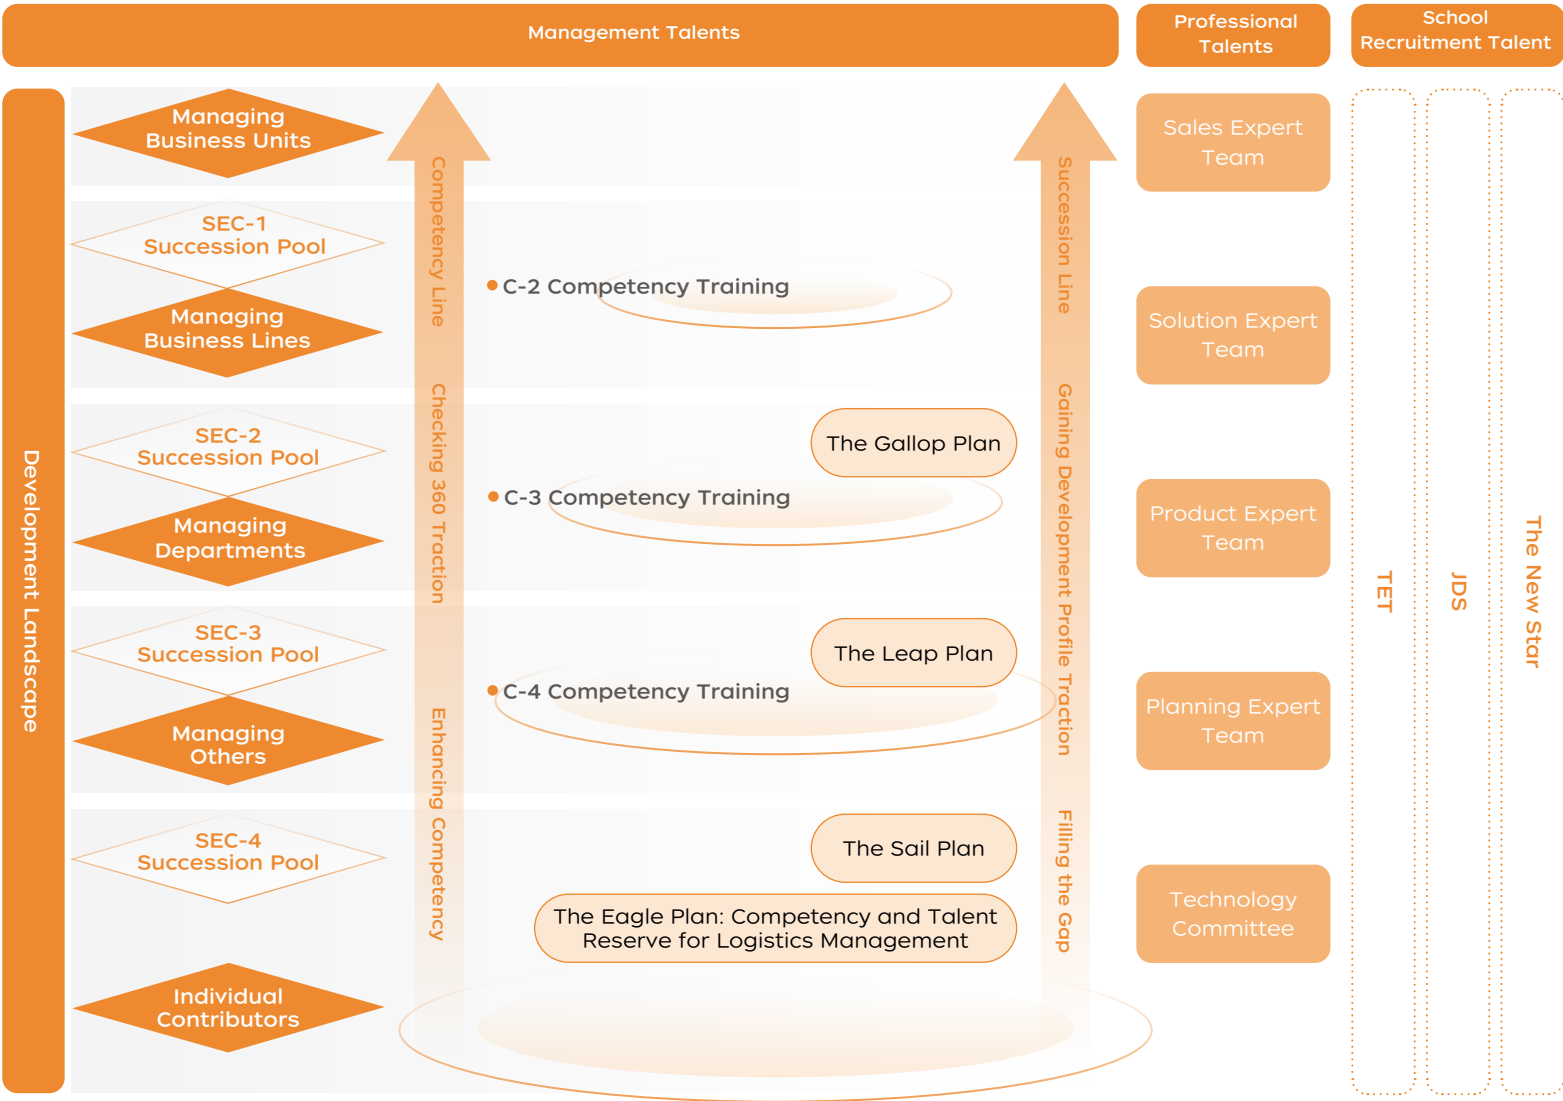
Management Talents

Professional Talents

School Recruitment Talent

Development Landscape

Managing Business Units

SEC-1 Succession Pool

Managing Business Lines

SEC-2 Succession Pool

Managing Departments

SEC-3 Succession Pool

Managing Others

SEC-4 Succession Pool

Individual Contributors

Competency Line

Checking 360 Traction

Enhancing Competency

C-2 Competency Training

The Gallop Plan

C-3 Competency Training

The Leap Plan

C-4 Competency Training

The Sail Plan

The Eagle Plan: Competency and Talent Reserve for Logistics Management

Succession Line

Gaining Development Profile Traction

Filling the Gap

Sales Expert Team

Solution Expert Team

Product Expert Team

Planning Expert Team

Technology Committee

TET

JDS

The New Star